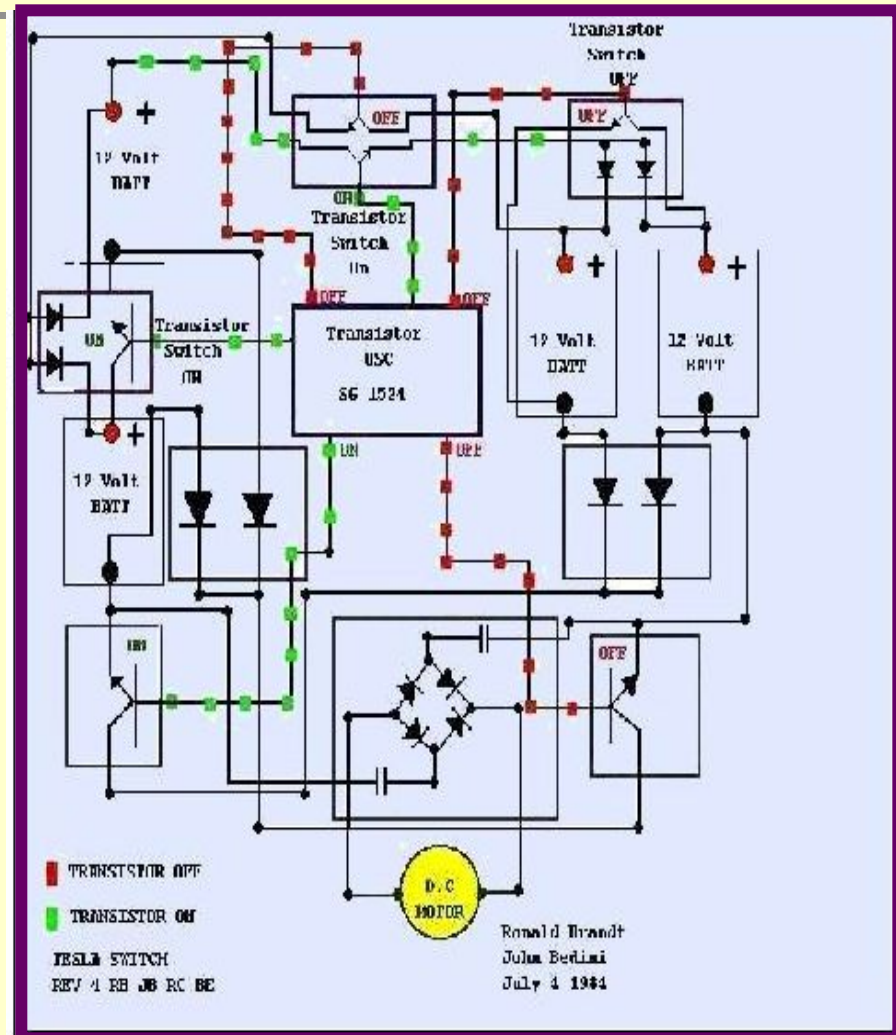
Transistor Switch OFF

+

12 Volt BATT

OFF

ON

Transistor Switch On

OFF

OFF

+

+

ON

Transistor Switch ON

Transistor OSC SG 1524

12 Volt BATT

12 Volt BATT

+

ON

OFF

12 Volt BATT

ON

OFF

D.C MOTOR

TRANSISTOR OFF

TRANSISTOR ON

TESLA SWITCH
REV 4 RB JB RC BE

Ronald Brandt
John Bedini
July 4 1984